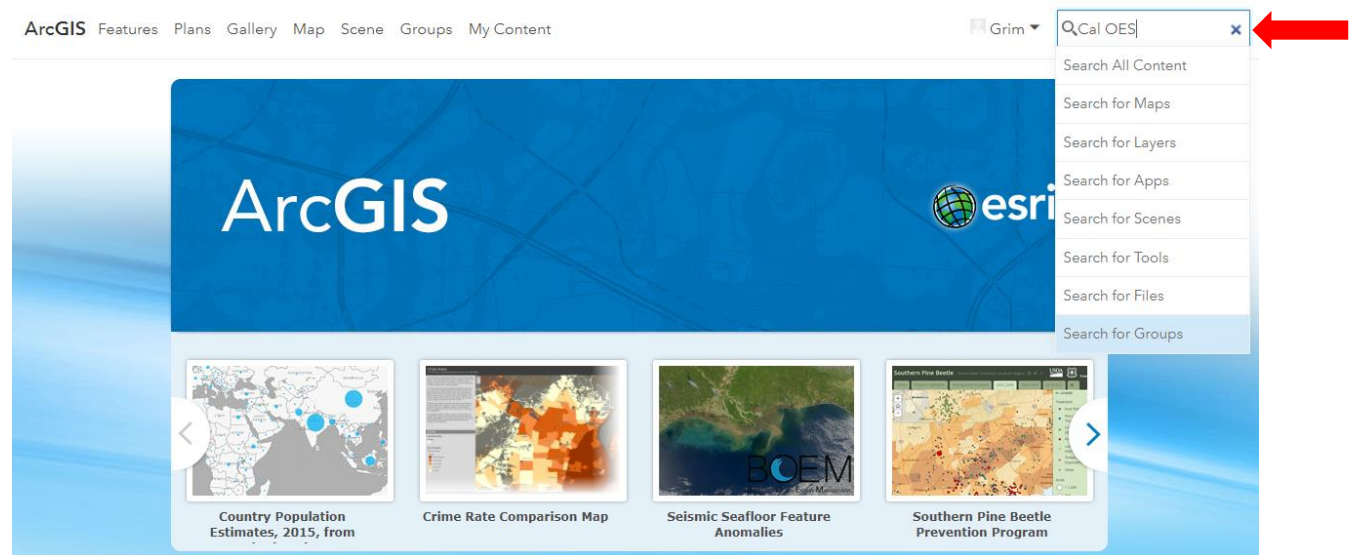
ArcGIS Features Plans Gallery Map Scene Groups My Content

Grim

Cal OES

×

Search All Content
Search for Maps
Search for Layers
Search for Apps
Search for Scenes
Search for Tools
Search for Files
Search for Groups

ArcGIS

esri

Southern Pine Beetle

BOEM

Country Population Estimates, 2015, from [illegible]

Crime Rate Comparison Map

Seismic Seafloor Feature Anomalies

Southern Pine Beetle Prevention Program